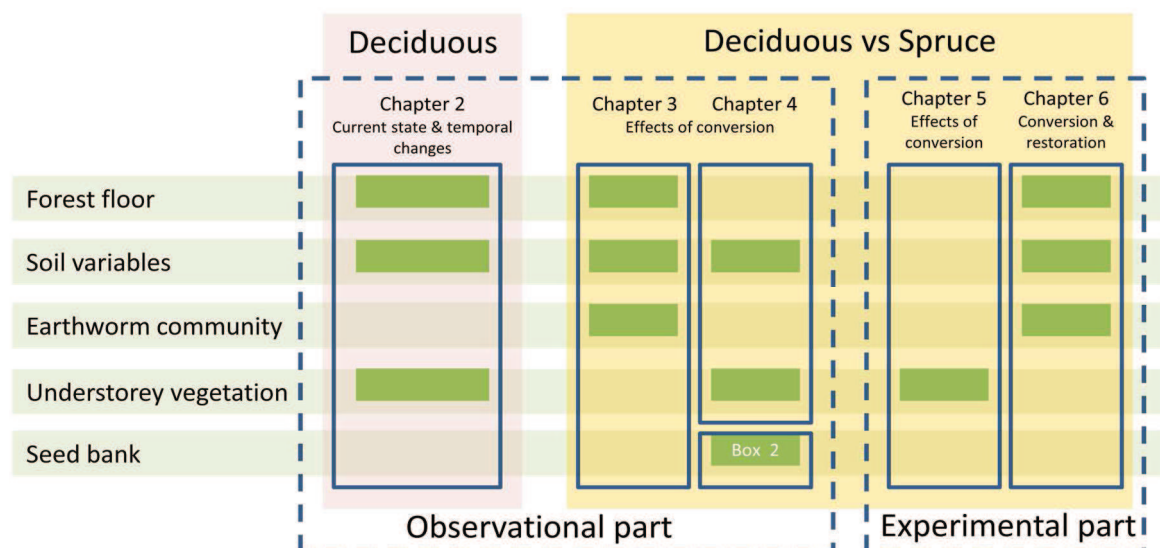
Deciduous

Deciduous vs Spruce

Chapter 2
Current state & temporal changes

Chapter 3 Chapter 4
Effects of conversion

Chapter 5
Effects of conversion

Chapter 6
Conversion & restoration

Forest floor

Soil variables

Earthworm community

Understorey vegetation

Seed bank

Box 2

Observational part

Experimental part